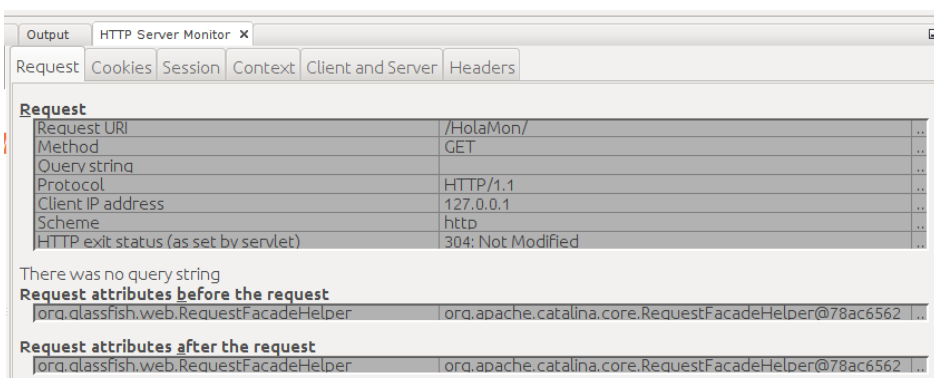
Output | HTTP Server Monitor ✕

Request | Cookies | Session | Context | Client and Server | Headers

Request

| | | |
|---|---|---|
| Request URI | /HolaMon/ | .. |
| Method | GET | .. |
| Query string | | .. |
| Protocol | HTTP/1.1 | .. |
| Client IP address | 127.0.0.1 | .. |
| Scheme | http | .. |
| HTTP exit status (as set by servlet) | 304: Not Modified | .. |

There was no query string

Request attributes before the request

| | | |
|---|---|---|
| org.glassfish.web.RequestFacadeHelper | org.apache.catalina.core.RequestFacadeHelper@78ac6562 | .. |

Request attributes after the request

| | | |
|---|---|---|
| org.glassfish.web.RequestFacadeHelper | org.apache.catalina.core.RequestFacadeHelper@78ac6562 | .. |